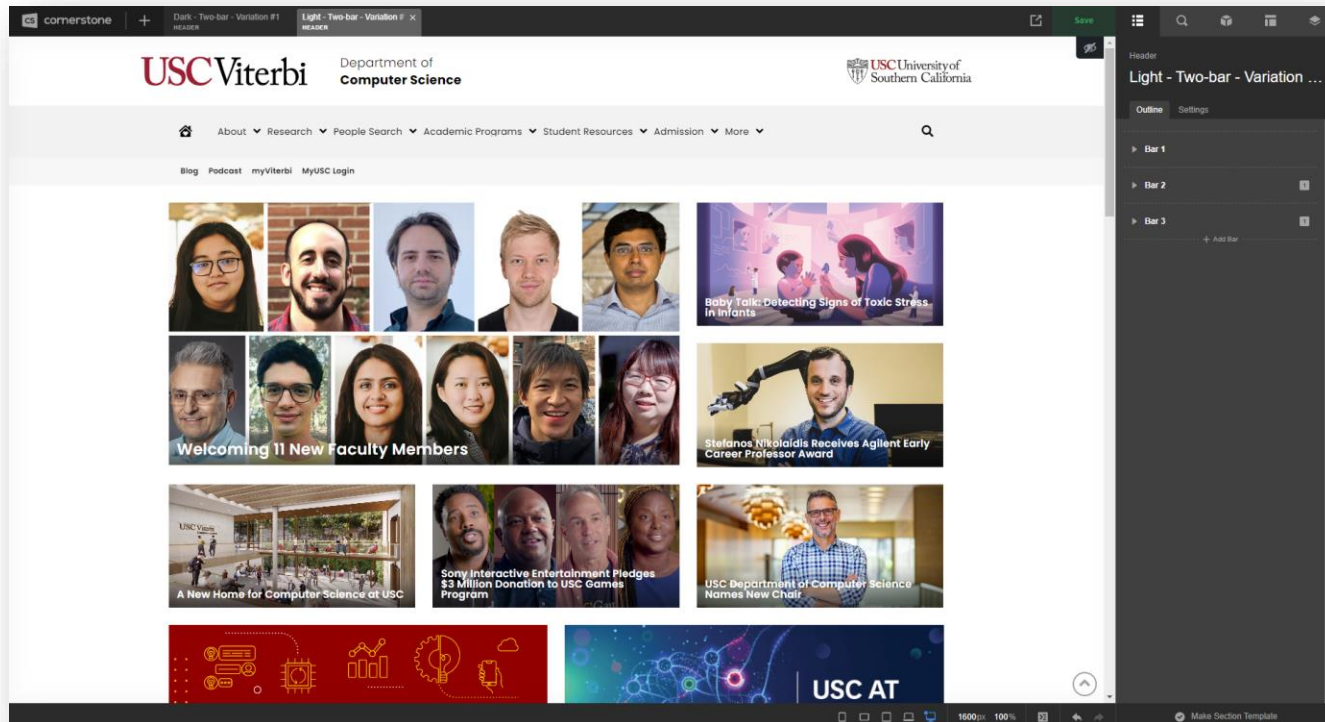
cornerstone | + | Dark - Two-bar - Variation #1 HEADER | Light - Two-bar - Variation # HEADER | Save

USC Viterbi Department of Computer Science

USC University of Southern California

About Research People Search Academic Programs Student Resources Admission More

Blog Podcast myViterbi MyUSC Login

Welcoming 11 New Faculty Members

Baby Talk: Detecting Signs of Toxic Stress in Infants

Stefanos Nikolaidis Receives Agilent Early Career Professor Award

USC Viterbi

A New Home for Computer Science at USC

Sony Interactive Entertainment Pledges $3 Million Donation to USC Games Program

USC Department of Computer Science Names New Chair

USC AT

Header

Light - Two-bar - Variation ...

Outline Settings

Bar 1

Bar 2

Bar 3

+ Add Bar

1600px 100%

Make Section Template